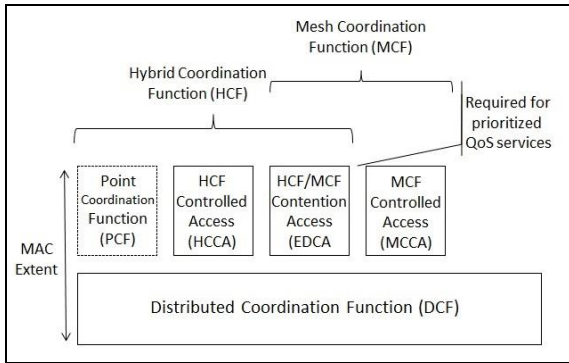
Mesh Coordination Function (MCF)

Hybrid Coordination Function (HCF)

Required for prioritized QoS services

Point Coordination Function (PCF)

HCF Controlled Access (HCCA)

HCF/MCF Contention Access (EDCA

MCF Controlled Access (MCCA)

MAC Extent

Distributed Coordination Function (DCF)